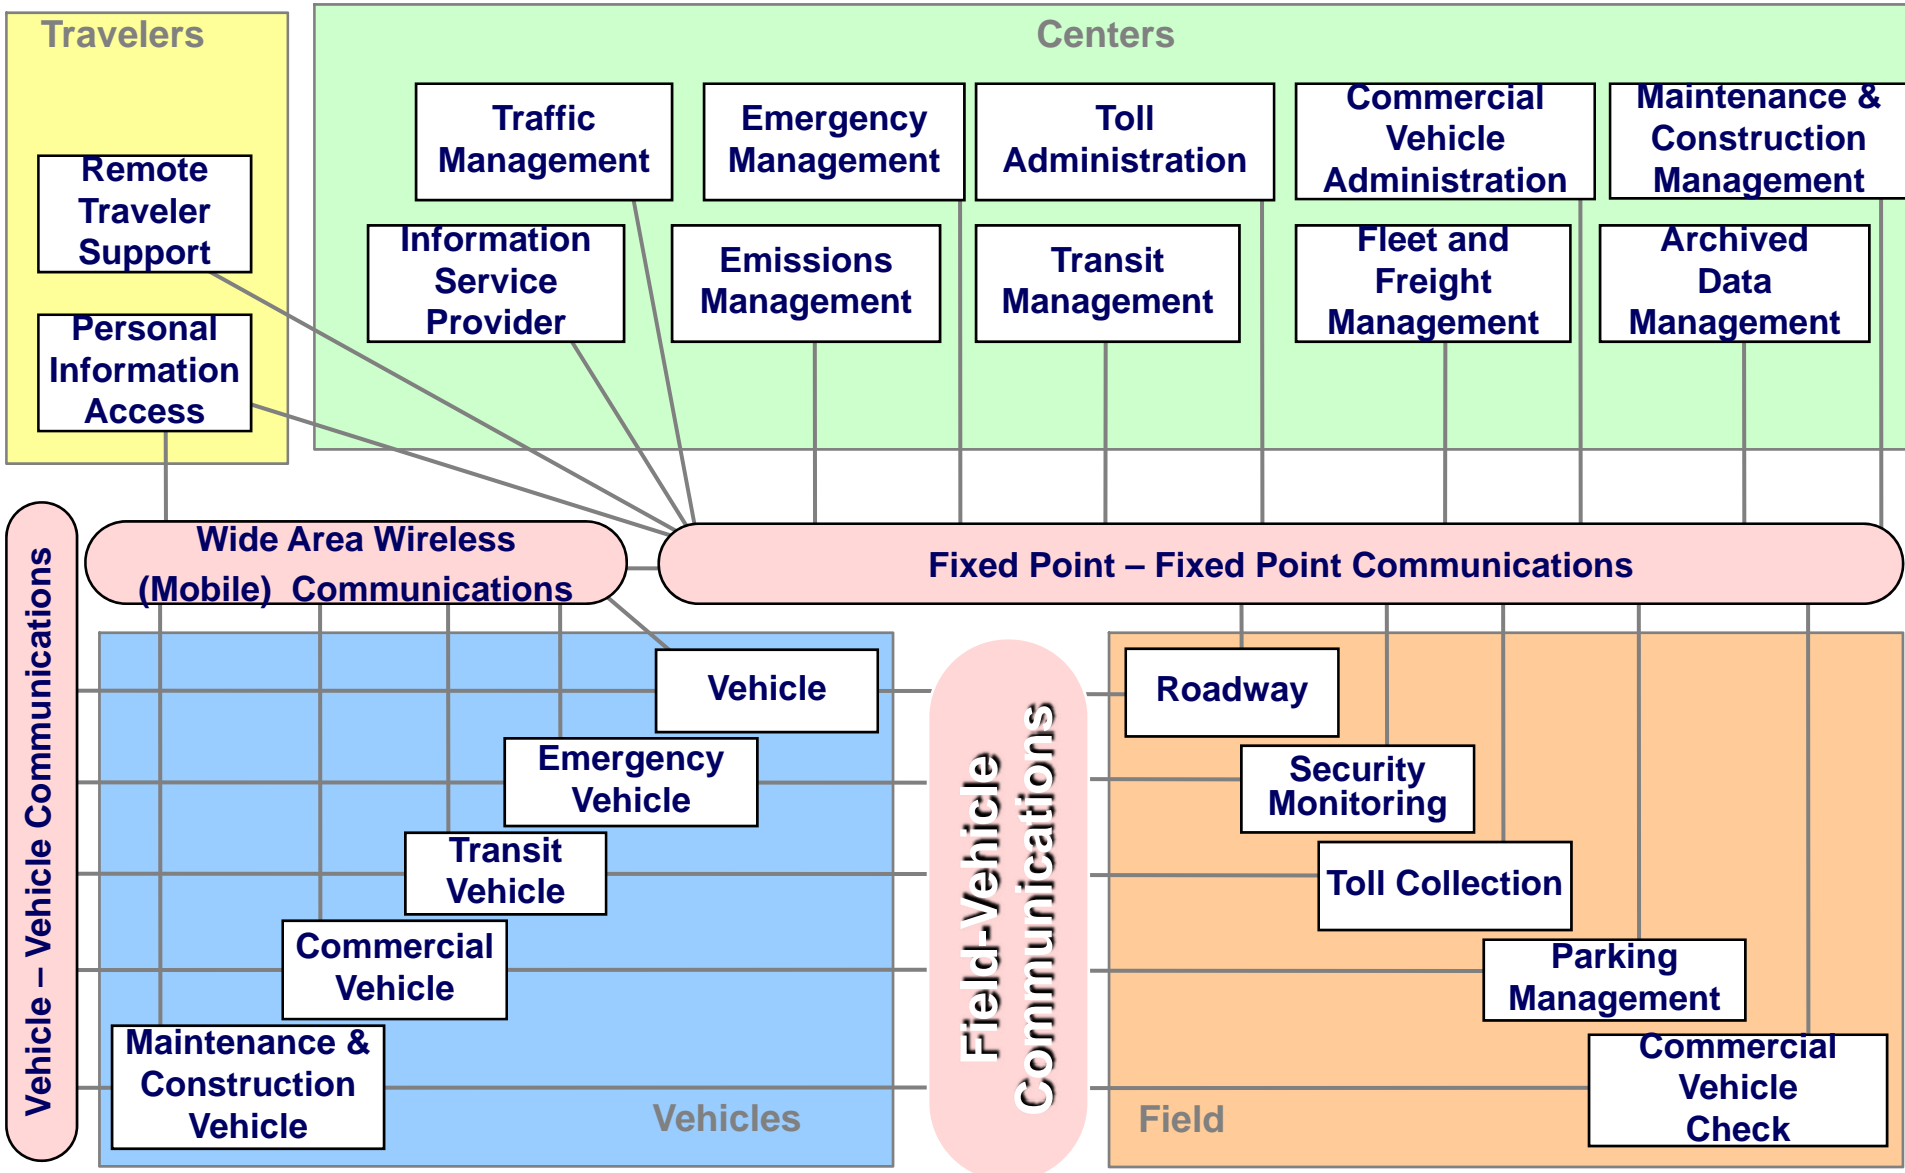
Travelers

Remote Traveler Support

Personal Information Access

Centers

Traffic Management

Emergency Management

Toll Administration

Commercial Vehicle Administration

Maintenance & Construction Management

Information Service Provider

Emissions Management

Transit Management

Fleet and Freight Management

Archived Data Management

Vehicle – Vehicle Communications

Wide Area Wireless (Mobile) Communications

Fixed Point – Fixed Point Communications

Vehicle

Emergency Vehicle

Transit Vehicle

Commercial Vehicle

Maintenance & Construction Vehicle

Vehicles

Field-Vehicle Communications

Roadway

Security Monitoring

Toll Collection

Parking Management

Commercial Vehicle Check

Field